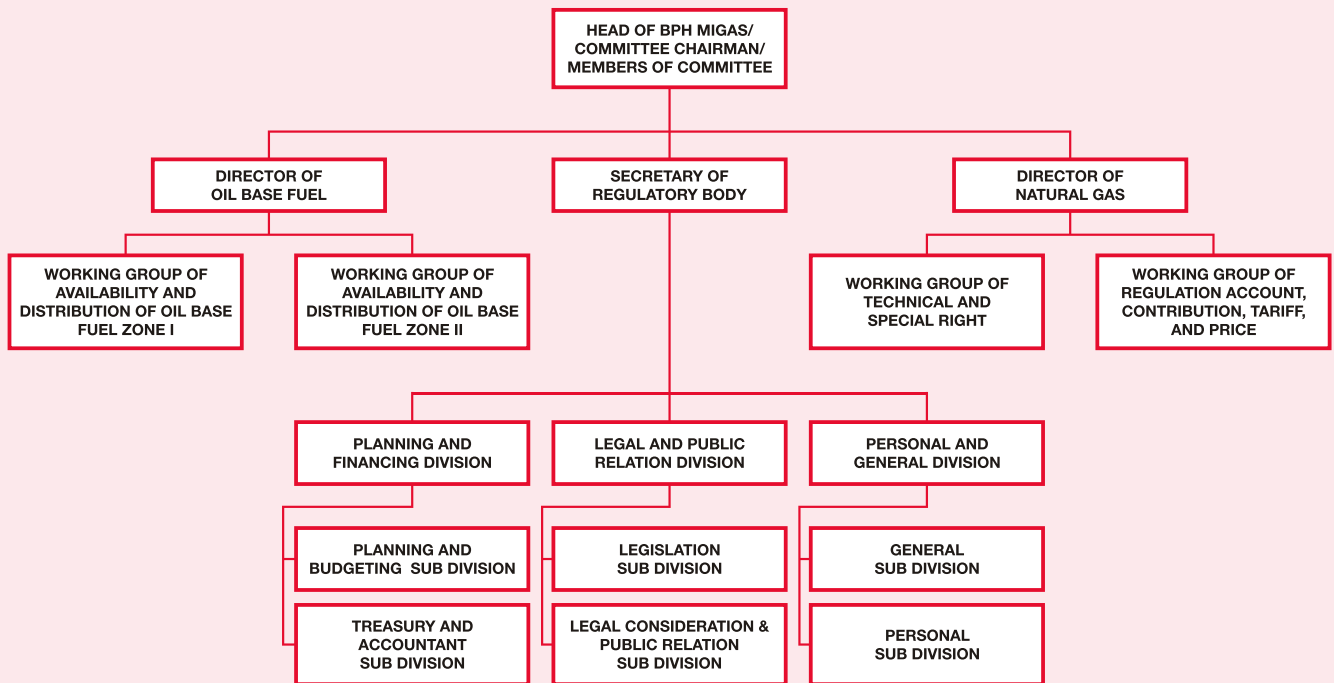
HEAD OF BPH MIGAS/
COMMITTEE CHAIRMAN/
MEMBERS OF COMMITTEE

DIRECTOR OF
OIL BASE FUEL

SECRETARY OF
REGULATORY BODY

DIRECTOR OF
NATURAL GAS

WORKING GROUP OF AVAILABILITY AND DISTRIBUTION OF OIL BASE FUEL ZONE I

WORKING GROUP OF AVAILABILITY AND DISTRIBUTION OF OIL BASE FUEL ZONE II

WORKING GROUP OF TECHNICAL AND SPECIAL RIGHT

WORKING GROUP OF REGULATION ACCOUNT, CONTRIBUTION, TARIFF, AND PRICE

PLANNING AND FINANCING DIVISION

LEGAL AND PUBLIC RELATION DIVISION

PERSONAL AND GENERAL DIVISION

PLANNING AND BUDGETING SUB DIVISION

TREASURY AND ACCOUNTANT SUB DIVISION

LEGISLATION SUB DIVISION

LEGAL CONSIDERATION & PUBLIC RELATION SUB DIVISION

GENERAL SUB DIVISION

PERSONAL SUB DIVISION